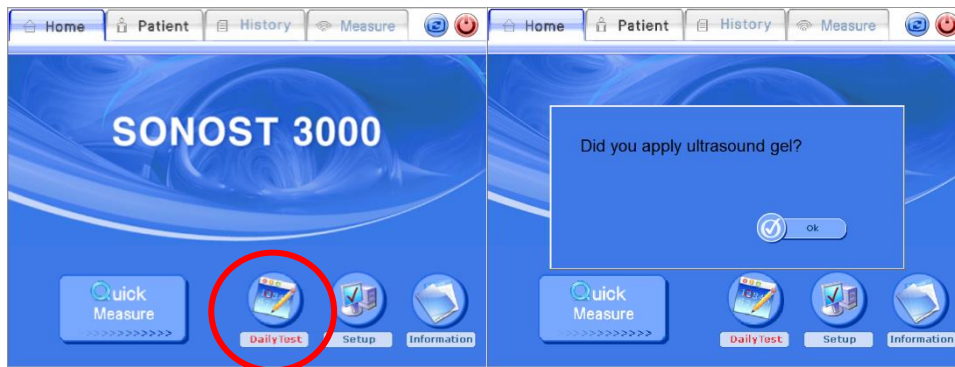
Home Patient History Measure

SONOST 3000

Quick Measure
>>>>>>>>>>>>

Daily Test Setup Information

Home Patient History Measure

Did you apply ultrasound gel?

Ok

Quick Measure
>>>>>>>>>>>>

Daily Test Setup Information